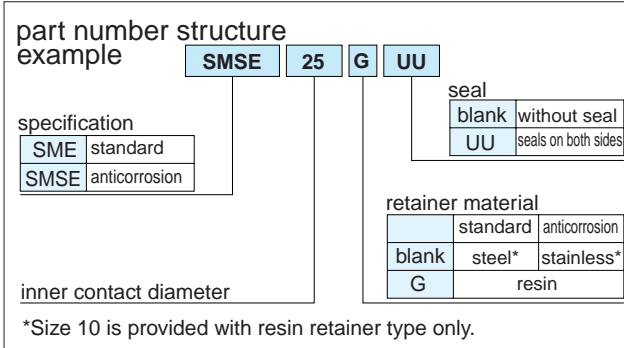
part number structure example

SMSE | 25 | G | UU

seal

| blank | without seal |
|---|---|
| UU | seals on both sides |

specification

| SME | standard |
|---|---|
| SMSE | anticorrosion |

retainer material

| | standard | anticorrosion |
|---|---|---|
| blank | steel* | stainless* |
| G | resin | |

inner contact diameter

*Size 10 is provided with resin retainer type only.